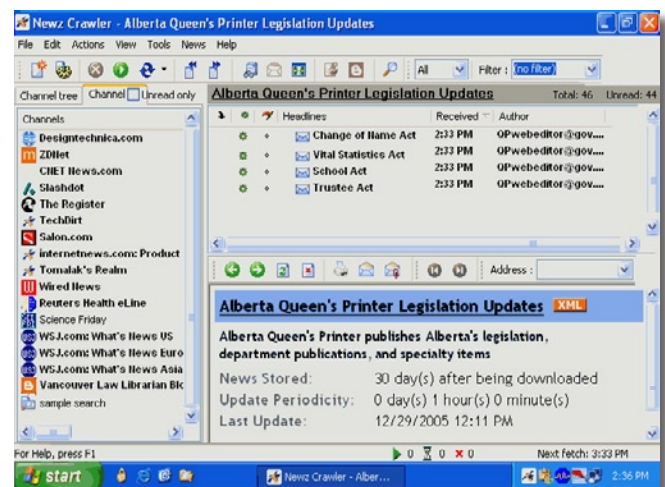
Newz Crawler - Alberta Queen's Printer Legislation Updates

File Edit Actions View Tools News Help

All Filter: [no filter]

Channel tree Channel Unread only

Alberta Queen's Printer Legislation Updates Total: 46 Unread: 44

Channels

Designtechnica.com
ZDNet
CNET News.com
Slashdot
The Register
TechDirt
Salon.com
internetnews.com: Product
Tomalak's Realm
Wired News
Reuters Health eLine
Science Friday
WSJ.com: What's News US
WSJ.com: What's News Euro
WSJ.com: What's News Asia
Vancouver Law Librarian Blc
sample search

| Headlines | Received | Author |
|---|---|---|
| Change of Name Act | 2:33 PM | QPwebeditor@gov.... |
| Vital Statistics Act | 2:33 PM | QPwebeditor@gov.... |
| School Act | 2:33 PM | QPwebeditor@gov.... |
| Trustee Act | 2:33 PM | QPwebeditor@gov.... |

Address :

Alberta Queen's Printer Legislation Updates XML

Alberta Queen's Printer publishes Alberta's legislation, department publications, and specialty items

News Stored: 30 day(s) after being downloaded
Update Periodicity: 0 day(s) 1 hour(s) 0 minute(s)
Last Update: 12/29/2005 12:11 PM

For Help, press F1 0 0 0 Next fetch: 3:33 PM

start Newz Crawler - Alber... 2:36 PM